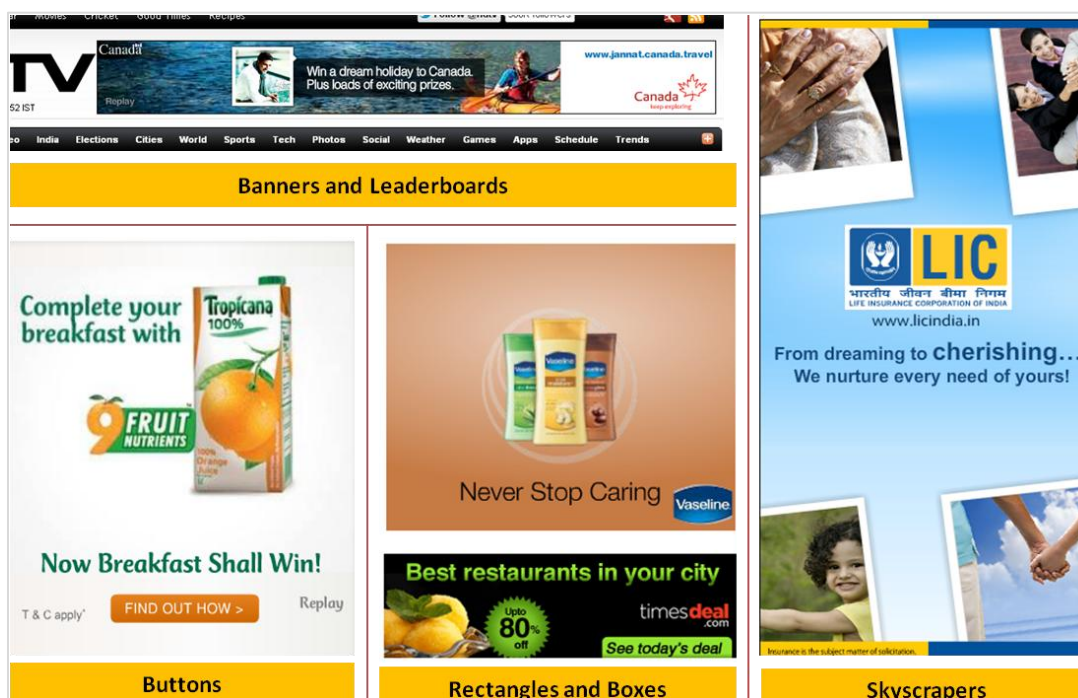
Movies Cricket Good Times Recipes Follow @ndtv 500K followers

TV

52 IST

Canada

Win a dream holiday to Canada. Plus loads of exciting prizes.

Replay

www.jannat.canada.travel

Canada keep exploring

India Elections Cities World Sports Tech Photos Social Weather Games Apps Schedule Trends

Banners and Leaderboards

Complete your breakfast with

Tropicana 100%

9 FRUIT NUTRIENTS

100% Orange Juice

Now Breakfast Shall Win!

T & C apply*

FIND OUT HOW >

Replay

Never Stop Caring

Vaseline

Best restaurants in your city

Upto 80% off

timesdeal.com

See today's deal

Buttons

Rectangles and Boxes

LIC

भारतीय जीवन बीमा निगम

LIFE INSURANCE CORPORATION OF INDIA

www.licindia.in

From dreaming to cherishing...

We nurture every need of yours!

Insurance is the subject matter of solicitation.

Skyscrapers